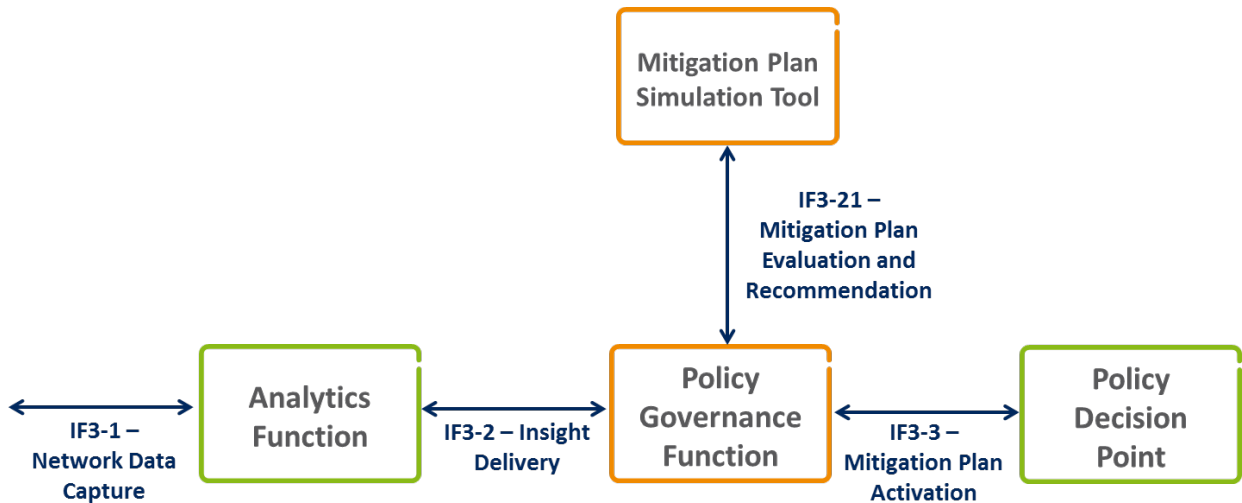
Mitigation Plan Simulation Tool

IF3-21 – Mitigation Plan Evaluation and Recommendation

IF3-1 – Network Data Capture

Analytics Function

IF3-2 – Insight Delivery

Policy Governance Function

IF3-3 – Mitigation Plan Activation

Policy Decision Point